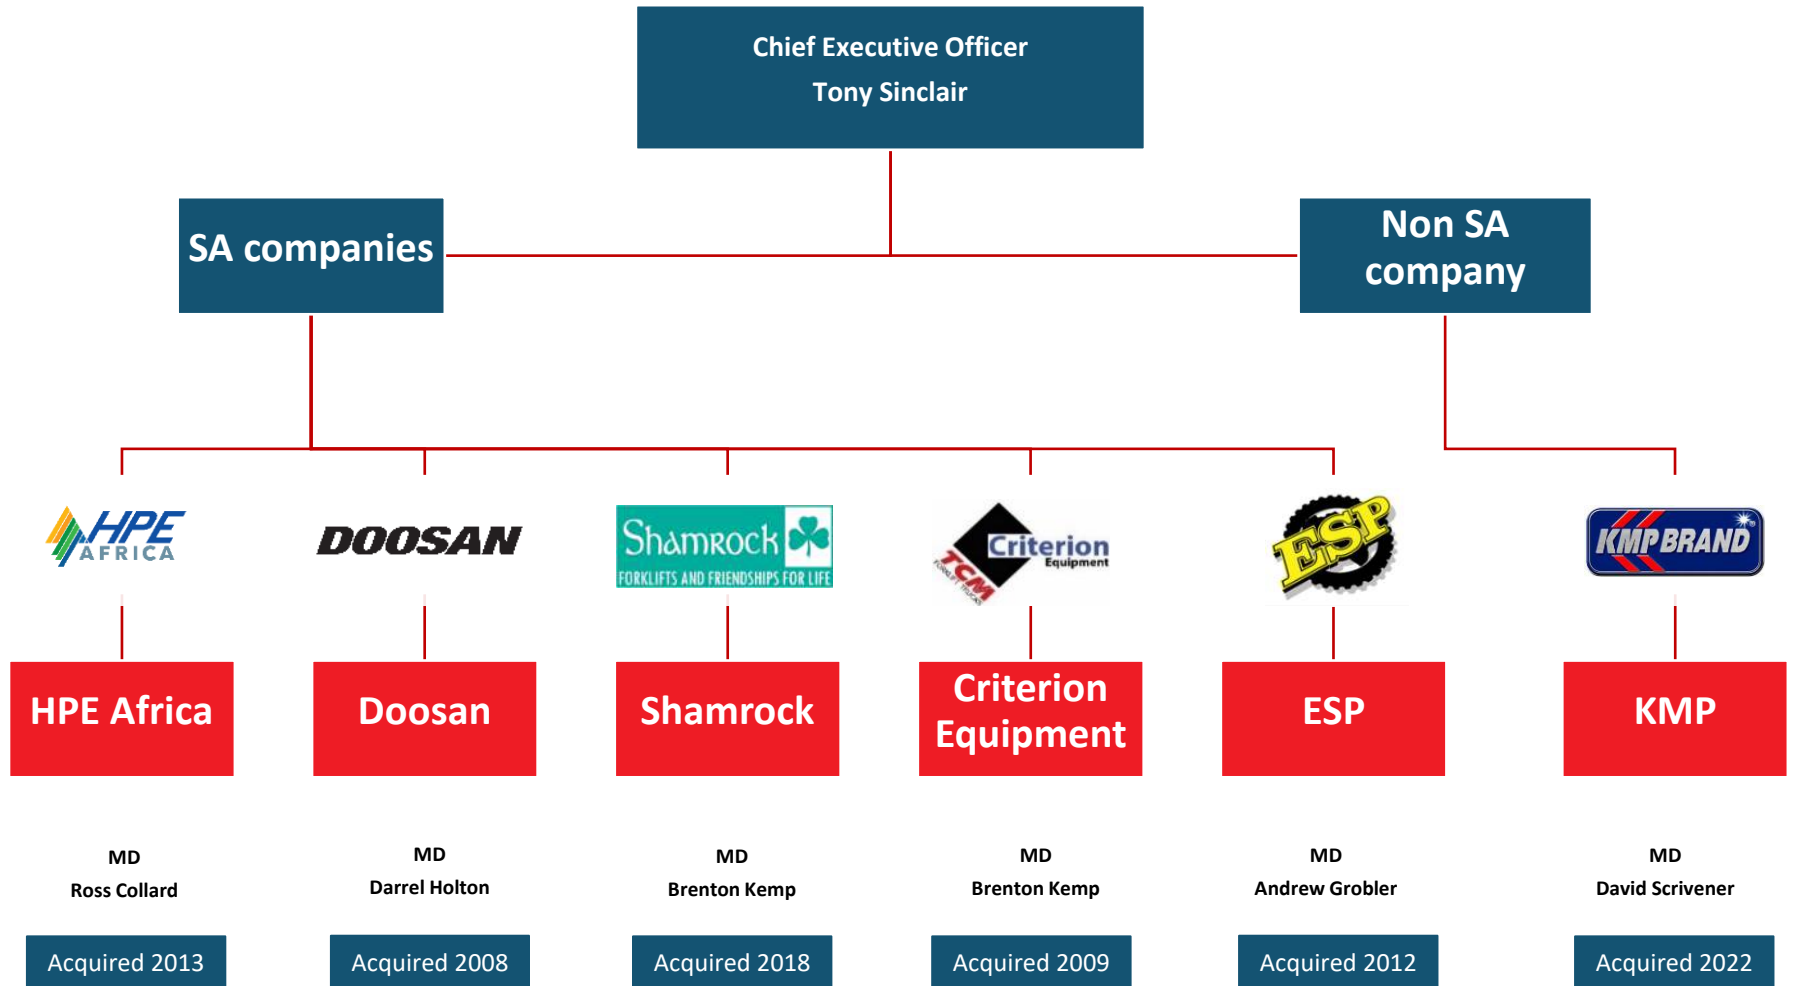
Chief Executive Officer
Tony Sinclair

SA companies

Non SA company

HPE AFRICA

DOOSAN

Shamrock
FORKLIFTS AND FRIENDSHIPS FOR LIFE

TCM FORKLIFT TRUCKS Criterion Equipment

ESP

KMP BRAND

HPE Africa

Doosan

Shamrock

Criterion Equipment

ESP

KMP

MD
Ross Collard

MD
Darrel Holton

MD
Brenton Kemp

MD
Brenton Kemp

MD
Andrew Grobler

MD
David Scrivener

Acquired 2013

Acquired 2008

Acquired 2018

Acquired 2009

Acquired 2012

Acquired 2022